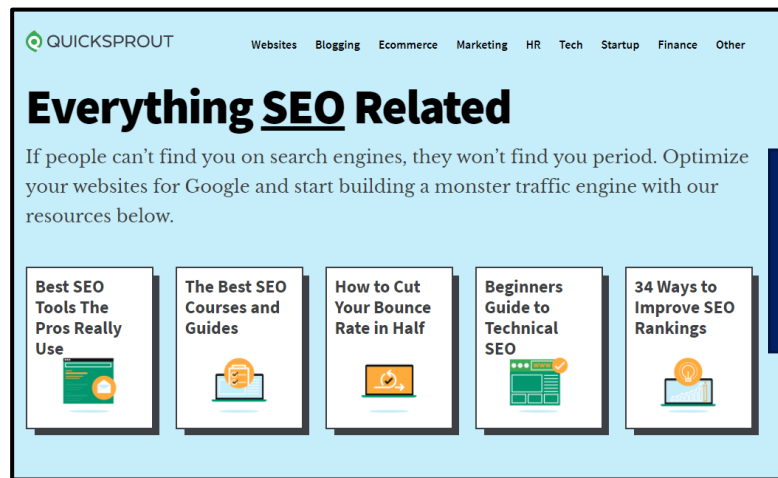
QUICKSPROUT

Websites Blogging Ecommerce Marketing HR Tech Startup Finance Other

Everything SEO Related

If people can't find you on search engines, they won't find you period. Optimize your websites for Google and start building a monster traffic engine with our resources below.

Best SEO Tools The Pros Really Use

The Best SEO Courses and Guides

How to Cut Your Bounce Rate in Half

Beginners Guide to Technical SEO

34 Ways to Improve SEO Rankings